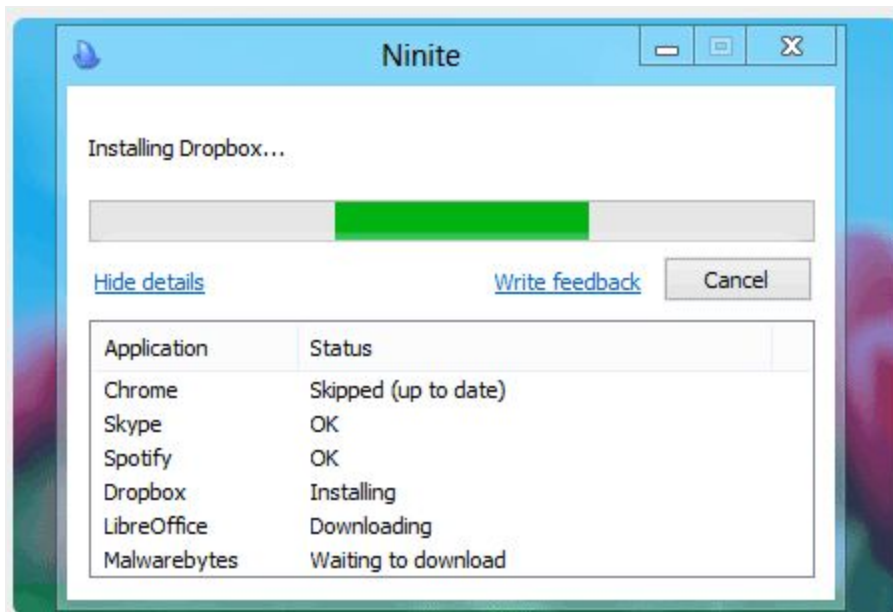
Ninite

Installing Dropbox...

Hide details
Write feedback
Cancel

| Application | Status |
|---|---|
| Chrome | Skipped (up to date) |
| Skype | OK |
| Spotify | OK |
| Dropbox | Installing |
| LibreOffice | Downloading |
| Malwarebytes | Waiting to download |